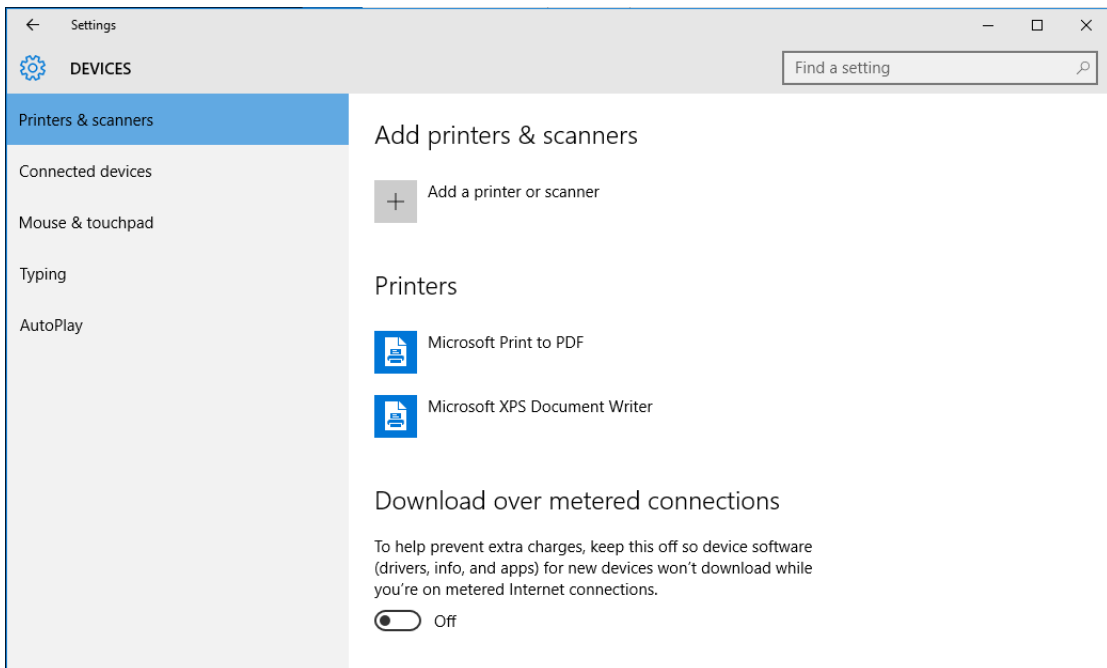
Settings

DEVICES

Find a setting

Printers & scanners

Connected devices

Mouse & touchpad

Typing

AutoPlay

Add printers & scanners

Add a printer or scanner

Printers

Microsoft Print to PDF

Microsoft XPS Document Writer

Download over metered connections

To help prevent extra charges, keep this off so device software (drivers, info, and apps) for new devices won't download while you're on metered Internet connections.

Off